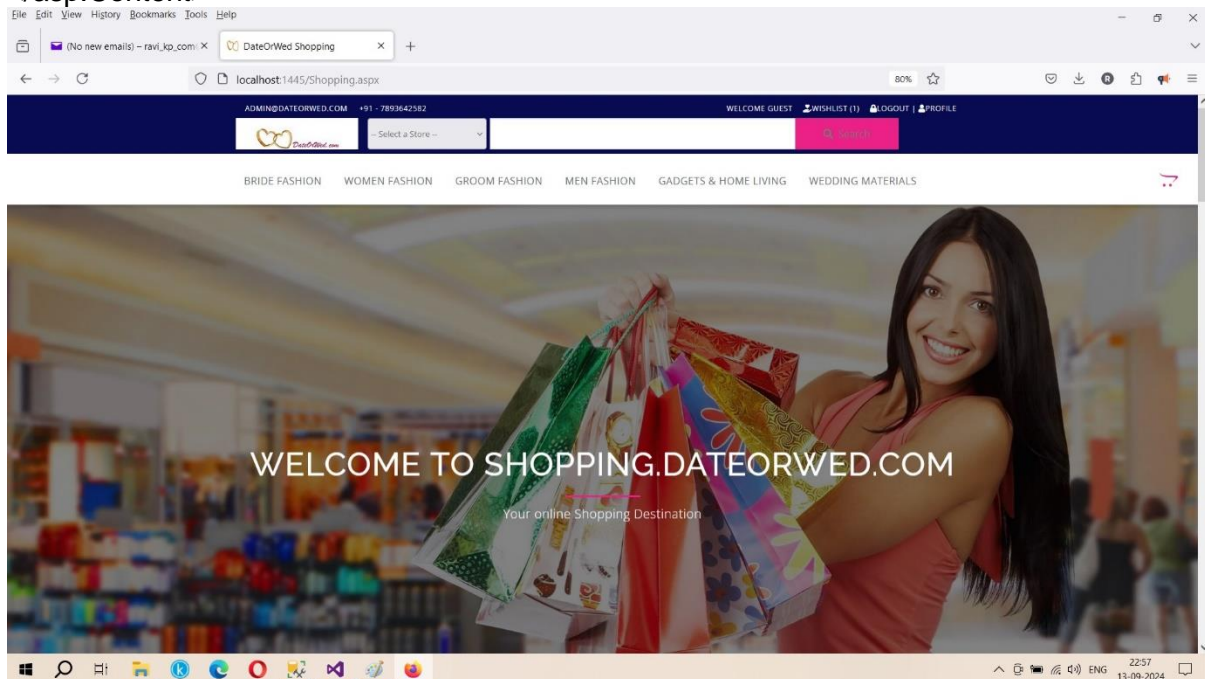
File Edit View History Bookmarks Tools Help

(No new emails) – ravi_kp_com ×
DateOrWed Shopping ×

localhost:1445/Shopping.aspx
80%

ADMIN@DATEORWED.COM +91 - 7893642582
WELCOME GUEST WISHLIST (1) LOGOUT | PROFILE

DateOrWed.com
-- Select a Store --
Search

BRIDE FASHION WOMEN FASHION GROOM FASHION MEN FASHION GADGETS & HOME LIVING WEDDING MATERIALS

WELCOME TO SHOPPING.DATEORWED.COM

Your online Shopping Destination

ENG 22:57 13-09-2024